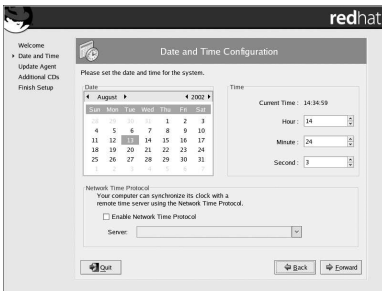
redhat

Welcome
Date and Time
Update Agent
Additional CDs
Finish Setup

Date and Time Configuration

Please set the date and time for the system.

Date

August 2002

| Sun | Mon | Tue | Wed | Thu | Fri | Sat |
|---|---|---|---|---|---|---|
| 28 | 29 | 30 | 31 | 1 | 2 | 3 |
| 4 | 5 | 6 | 7 | 8 | 9 | 10 |
| 11 | 12 | 13 | 14 | 15 | 16 | 17 |
| 18 | 19 | 20 | 21 | 22 | 23 | 24 |
| 25 | 26 | 27 | 28 | 29 | 30 | 31 |
| 1 | 2 | 3 | 4 | 5 | 6 | 7 |

Time

Current Time : 14:34:59

Hour : 14

Minute : 24

Second : 3

Network Time Protocol

Your computer can synchronize its clock with a remote time server using the Network Time Protocol.

Enable Network Time Protocol

Server:

Quit

Back

Forward